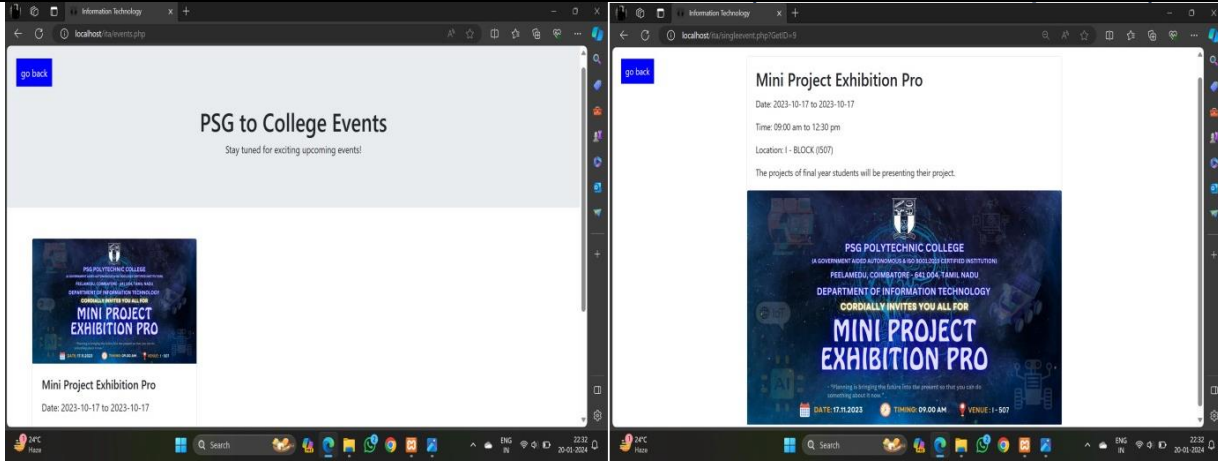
Information Technology
localhost/ita/events.php

go back

PSG to College Events

Stay tuned for exciting upcoming events!

PSG POLYTECHNIC COLLEGE
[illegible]
PEELAMEDU, COIMBATORE - 641 004, TAMIL NADU
DEPARTMENT OF INFORMATION TECHNOLOGY
CORDIALLY INVITES YOU ALL FOR
MINI PROJECT
EXHIBITION PRO
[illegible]
DATE: 17.11.2023 TIMING: 09.00 AM VENUE: I - 507

Mini Project Exhibition Pro

Date: 2023-10-17 to 2023-10-17

24°C
Haze
Search
ENG IN
22:32
20-01-2024

Information Technology
localhost/ita/singleevent.php?GetID=9

go back

Mini Project Exhibition Pro

Date: 2023-10-17 to 2023-10-17

Time: 09:00 am to 12:30 pm

Location: I - BLOCK (I507)

The projects of final year students will be presenting their project.

PSG POLYTECHNIC COLLEGE
(A GOVERNMENT AIDED AUTONOMOUS & ISO 9001:2015 CERTIFIED INSTITUTION)
PEELAMEDU, COIMBATORE - 641 004, TAMIL NADU
DEPARTMENT OF INFORMATION TECHNOLOGY
CORDIALLY INVITES YOU ALL FOR
MINI PROJECT
EXHIBITION PRO
"Planning is bringing the future into the present so that you can do something about it now."
DATE: 17.11.2023 TIMING: 09.00 AM VENUE: I - 507

24°C
Haze
Search
ENG IN
22:32
20-01-2024